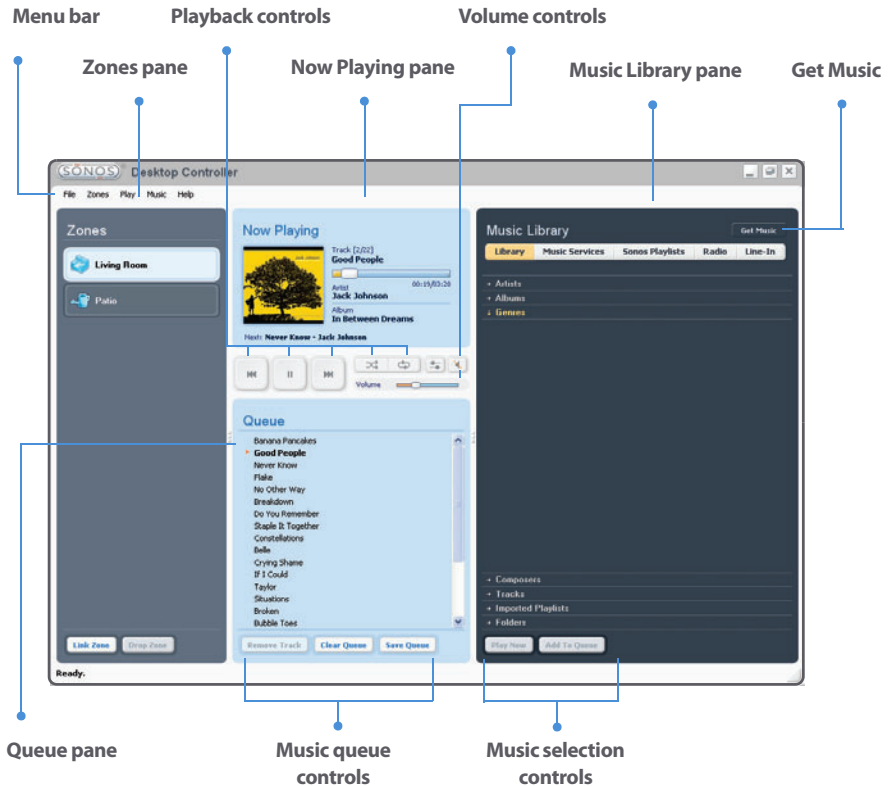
Menu bar
Playback controls
Volume controls
Zones pane
Now Playing pane
Music Library pane
Get Music

SONOS Desktop Controller

File Zones Play Music Help

Zones
Living Room
Patio

Now Playing
Track (2/22)
Good People
00:19/03:28
Artist
Jack Johnson
Album
In Between Dreams
Next: Never Know - Jack Johnson

Volume

Queue
Banana Pancakes
Good People
Never Know
Flake
No Other Way
Breakdown
Do You Remember
Staple It Together
Constellations
Belle
Crying Shame
If I Could
Taylor
Situations
Broken
Bubble Toes

Remove Track Clear Queue Save Queue

Music Library
Get Music
Library Music Services Sonos Playlists Radio Line-In
+ Artists
+ Albums
+ Genres
+ Composers
+ Tracks
+ Imported Playlists
+ Folders

Play Now Add To Queue

Link Zone Drop Zone

Ready.

Queue pane
Music queue controls
Music selection controls